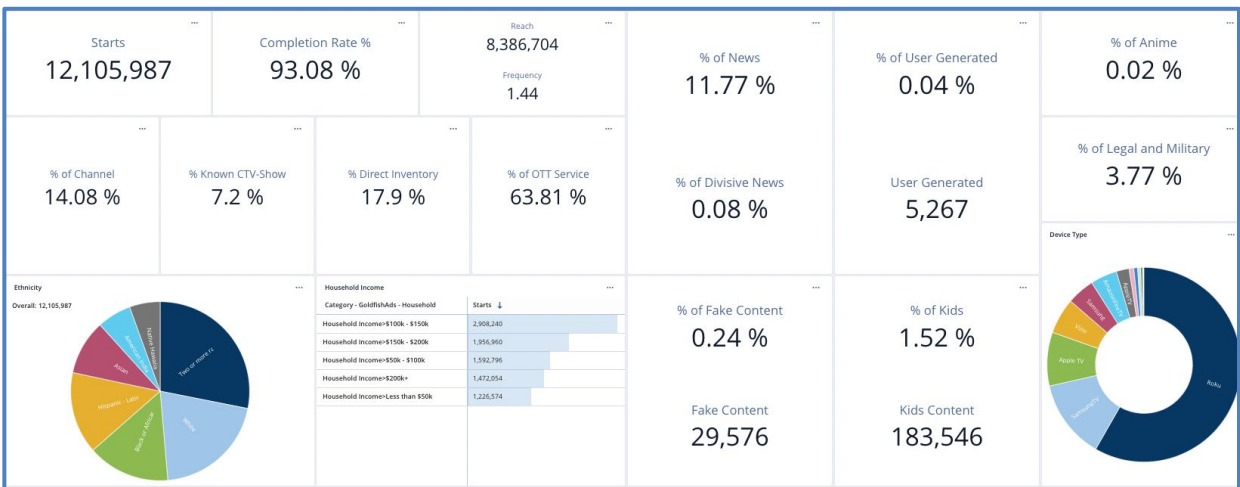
Starts
12,105,987

Completion Rate %
93.08 %

Reach
8,386,704
Frequency
1.44

% of News
11.77 %

% of Divisive News
0.08 %

% of User Generated
0.04 %

User Generated
5,267

% of Anime
0.02 %

% of Legal and Military
3.77 %

% of Channel
14.08 %

% Known CTV-Show
7.2 %

% Direct Inventory
17.9 %

% of OTT Service
63.81 %

Ethnicity
Overall: 12,105,987
Two or more r...
White
Black or African...
Hispanic - Latin
Asian
American Ind...
Native Hawaiian

Household Income

| Category - GoldfishAds - Household | Starts ↓ |
|---|---|
| Household Income>$100k - $150k | 2,908,240 |
| Household Income>$150k - $200k | 1,956,960 |
| Household Income>$50k - $100k | 1,592,796 |
| Household Income>$200k+ | 1,472,054 |
| Household Income>Less than $50k | 1,226,574 |

% of Fake Content
0.24 %

Fake Content
29,576

% of Kids
1.52 %

Kids Content
183,546

Device Type
Roku
Samsung
Apple TV
Vizio
Samsung
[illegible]
Amazon

...